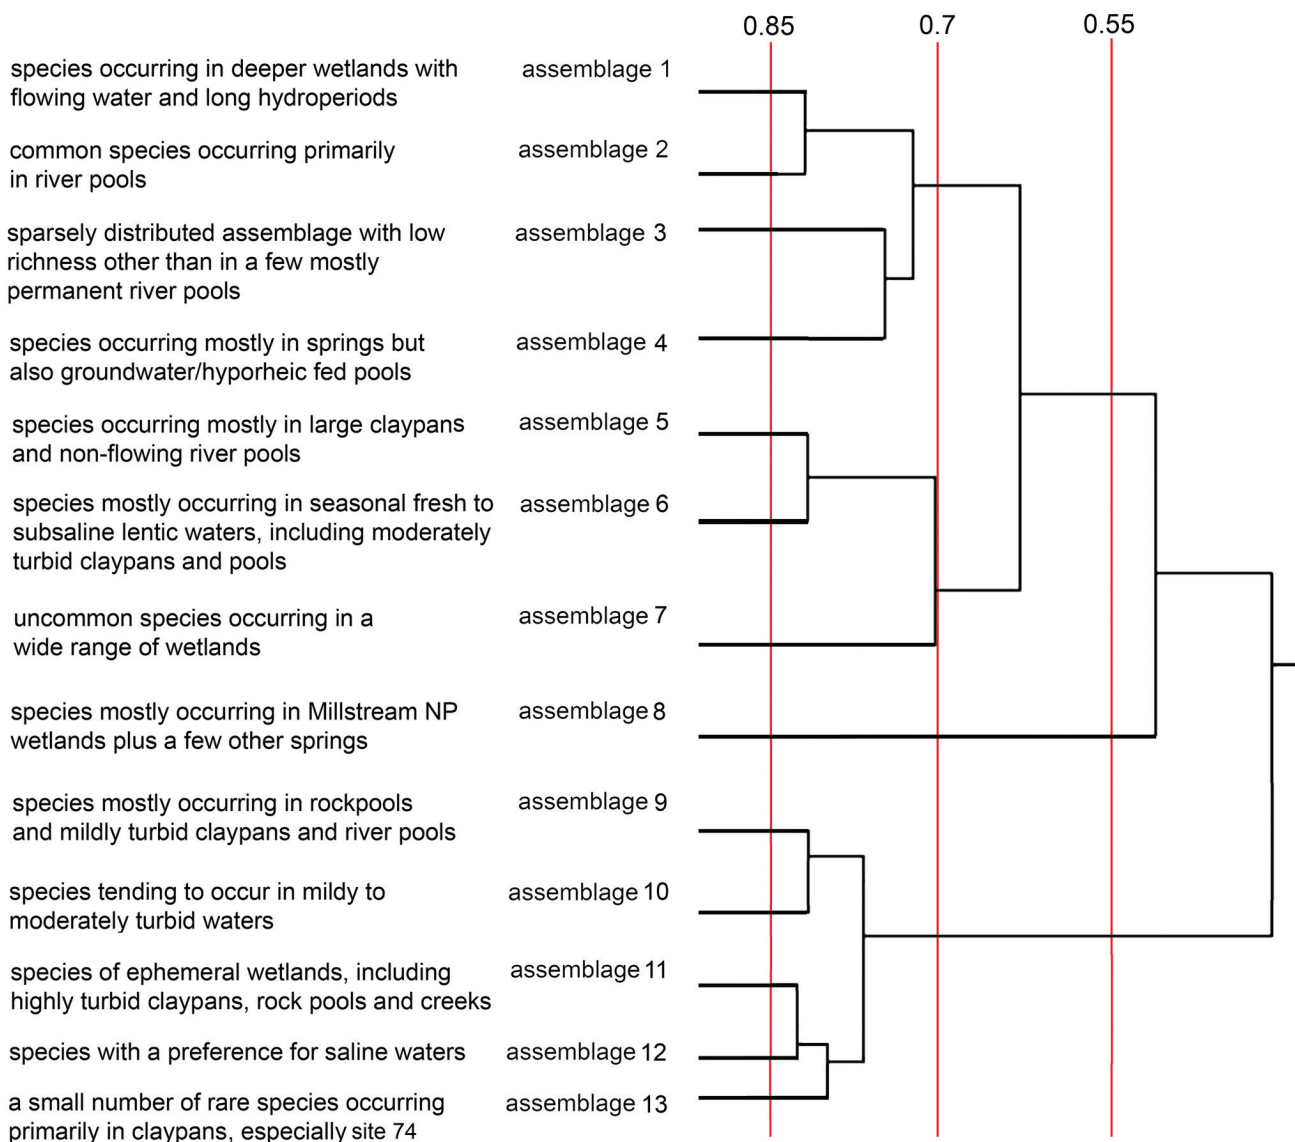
0.85 0.7 0.55

species occurring in deeper wetlands with flowing water and long hydroperiods — assemblage 1

common species occurring primarily in river pools — assemblage 2

sparsely distributed assemblage with low richness other than in a few mostly permanent river pools — assemblage 3

species occurring mostly in springs but also groundwater/hyporheic fed pools — assemblage 4

species occurring mostly in large claypans and non-flowing river pools — assemblage 5

species mostly occurring in seasonal fresh to subsaline lentic waters, including moderately turbid claypans and pools — assemblage 6

uncommon species occurring in a wide range of wetlands — assemblage 7

species mostly occurring in Millstream NP wetlands plus a few other springs — assemblage 8

species mostly occurring in rockpools and mildly turbid claypans and river pools — assemblage 9

species tending to occur in mildy to moderately turbid waters — assemblage 10

species of ephemeral wetlands, including highly turbid claypans, rock pools and creeks — assemblage 11

species with a preference for saline waters — assemblage 12

a small number of rare species occurring primarily in claypans, especially site 74 — assemblage 13